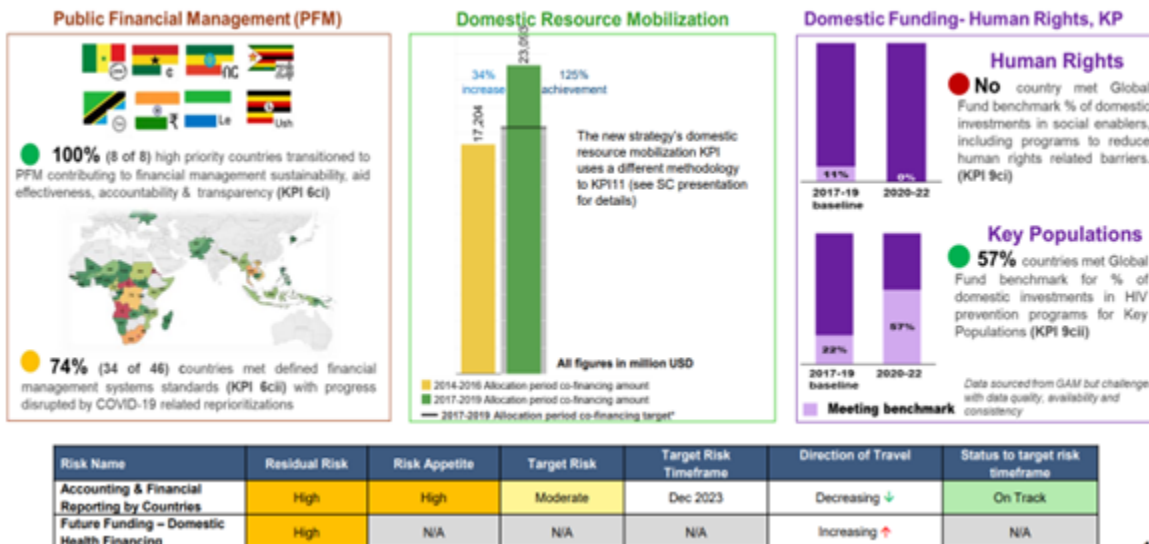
Public Financial Management (PFM)

100% (8 of 8) high priority countries transitioned to PFM contributing to financial management sustainability, aid effectiveness, accountability & transparency (KPI 6ci)

74% (34 of 46) countries met defined financial management systems standards (KPI 6cii) with progress disrupted by COVID-19 related reprioritizations

Domestic Resource Mobilization

34% increase

125% achievement

17,204

23,0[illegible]

The new strategy's domestic resource mobilization KPI uses a different methodology to KPI11 (see SC presentation for details)

All figures in million USD

2014-2016 Allocation period co-financing amount
2017-2019 Allocation period co-financing amount
2017-2019 Allocation period co-financing target*

Domestic Funding- Human Rights, KP

Human Rights

11%
0%
2017-19 baseline
2020-22

No country met Global Fund benchmark % of domestic investments in social enablers, including programs to reduce human rights related barriers. (KPI 9ci)

Key Populations

22%
57%
2017-19 baseline
2020-22

57% countries met Global Fund benchmark for % of domestic investments in HIV prevention programs for Key Populations (KPI 9cii)

Data sourced from GAM but challenge with data quality, availability and consistency

Meeting benchmark

| Risk Name | Residual Risk | Risk Appetite | Target Risk | Target Risk Timeframe | Direction of Travel | Status to target risk timeframe |
|---|---|---|---|---|---|---|
| Accounting & Financial Reporting by Countries | High | High | Moderate | Dec 2023 | Decreasing ↓ | On Track |
| Future Funding – Domestic Health Financing | High | N/A | N/A | N/A | Increasing ↑ | N/A |